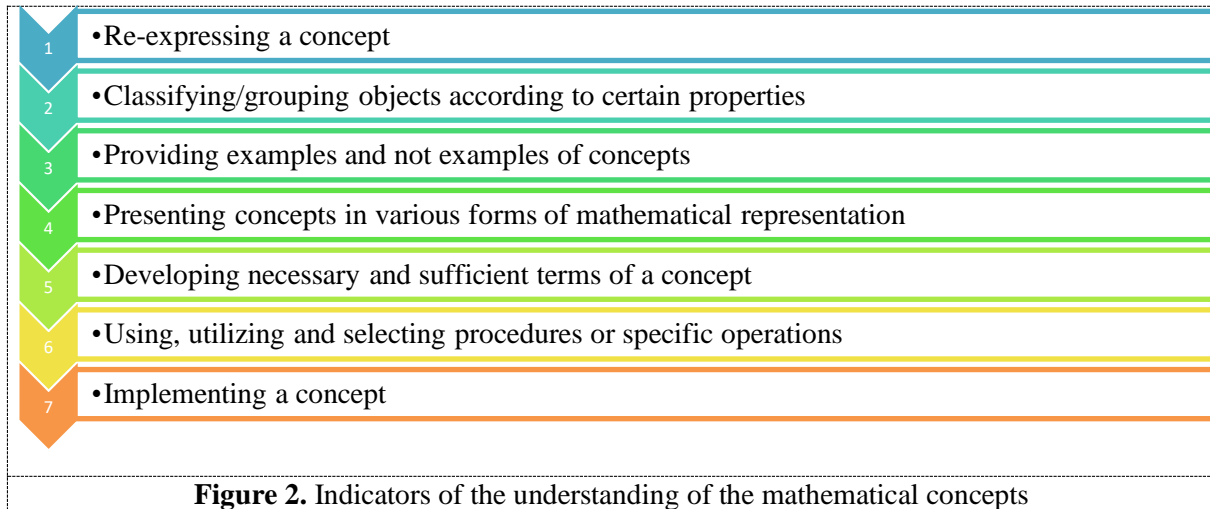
1
•Re-expressing a concept

2
•Classifying/grouping objects according to certain properties

3
•Providing examples and not examples of concepts

4
•Presenting concepts in various forms of mathematical representation

5
•Developing necessary and sufficient terms of a concept

6
•Using, utilizing and selecting procedures or specific operations

7
•Implementing a concept

**Figure 2.** Indicators of the understanding of the mathematical concepts